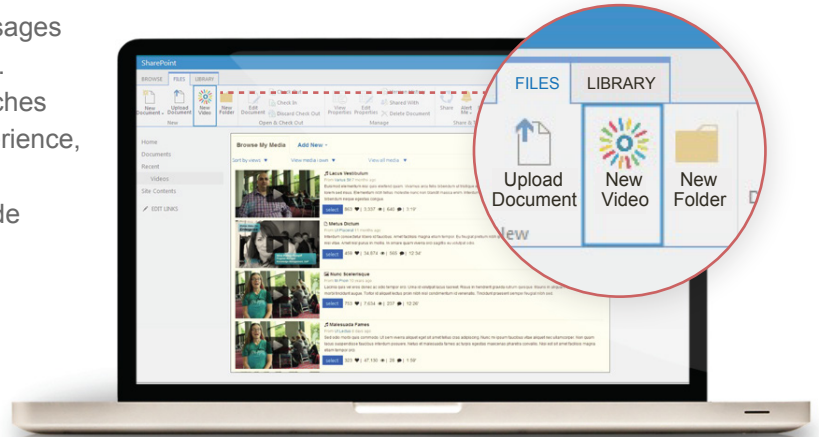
sages
.
ches
rience,

de

SharePoint

BROWSE FILES LIBRARY

New Document
Upload Document
New Video
New Folder
Edit Document
Check In
Discard Check Out
View Properties
Edit Properties
Shared With
Delete Document
Share

New
Open & Check Out
Manage

Home
Documents
Recent
Videos
Site Contents
EDIT LINKS

Browse My Media
Add New

Lacus Vestibulum
Metus Dictum
Nunc Scelerisque
Malesuada Fames

FILES LIBRARY

Upload Document
New Video
New Folder
New